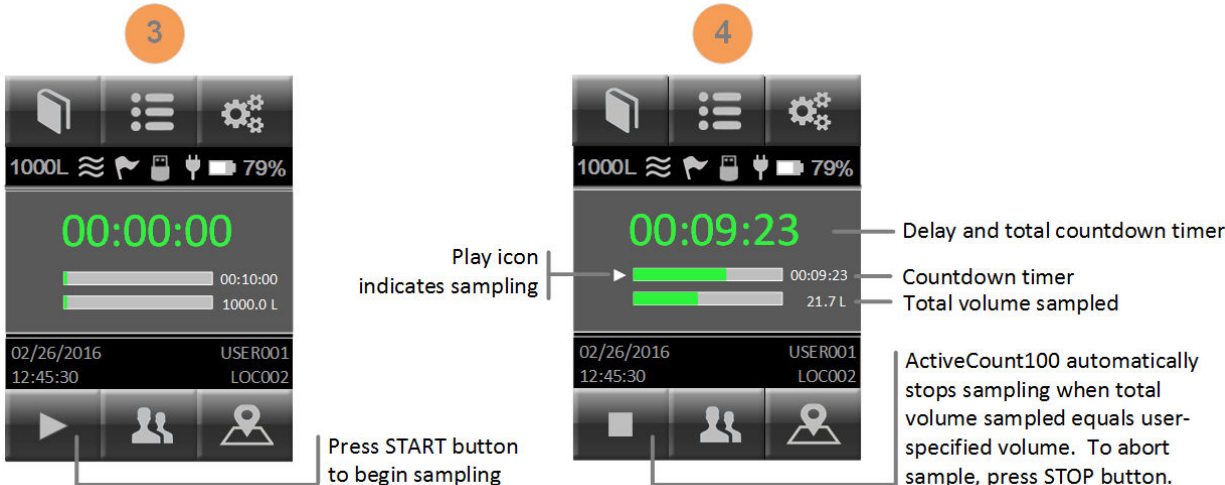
3

1000L 79%

00:00:00

00:10:00

1000.0 L

02/26/2016 USER001
12:45:30 LOC002

Press START button to begin sampling

4

1000L 79%

00:09:23

Delay and total countdown timer

Play icon indicates sampling

00:09:23

Countdown timer

21.7 L

Total volume sampled

02/26/2016 USER001
12:45:30 LOC002

ActiveCount100 automatically stops sampling when total volume sampled equals user-specified volume. To abort sample, press STOP button.